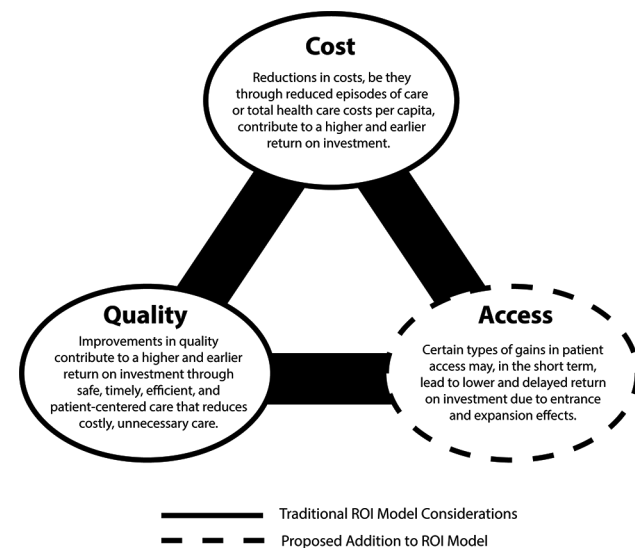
Cost

Reductions in costs, be they through reduced episodes of care or total health care costs per capita, contribute to a higher and earlier return on investment.

Quality

Improvements in quality contribute to a higher and earlier return on investment through safe, timely, efficient, and patient-centered care that reduces costly, unnecessary care.

Access

Certain types of gains in patient access may, in the short term, lead to lower and delayed return on investment due to entrance and expansion effects.

Traditional ROI Model Considerations

Proposed Addition to ROI Model